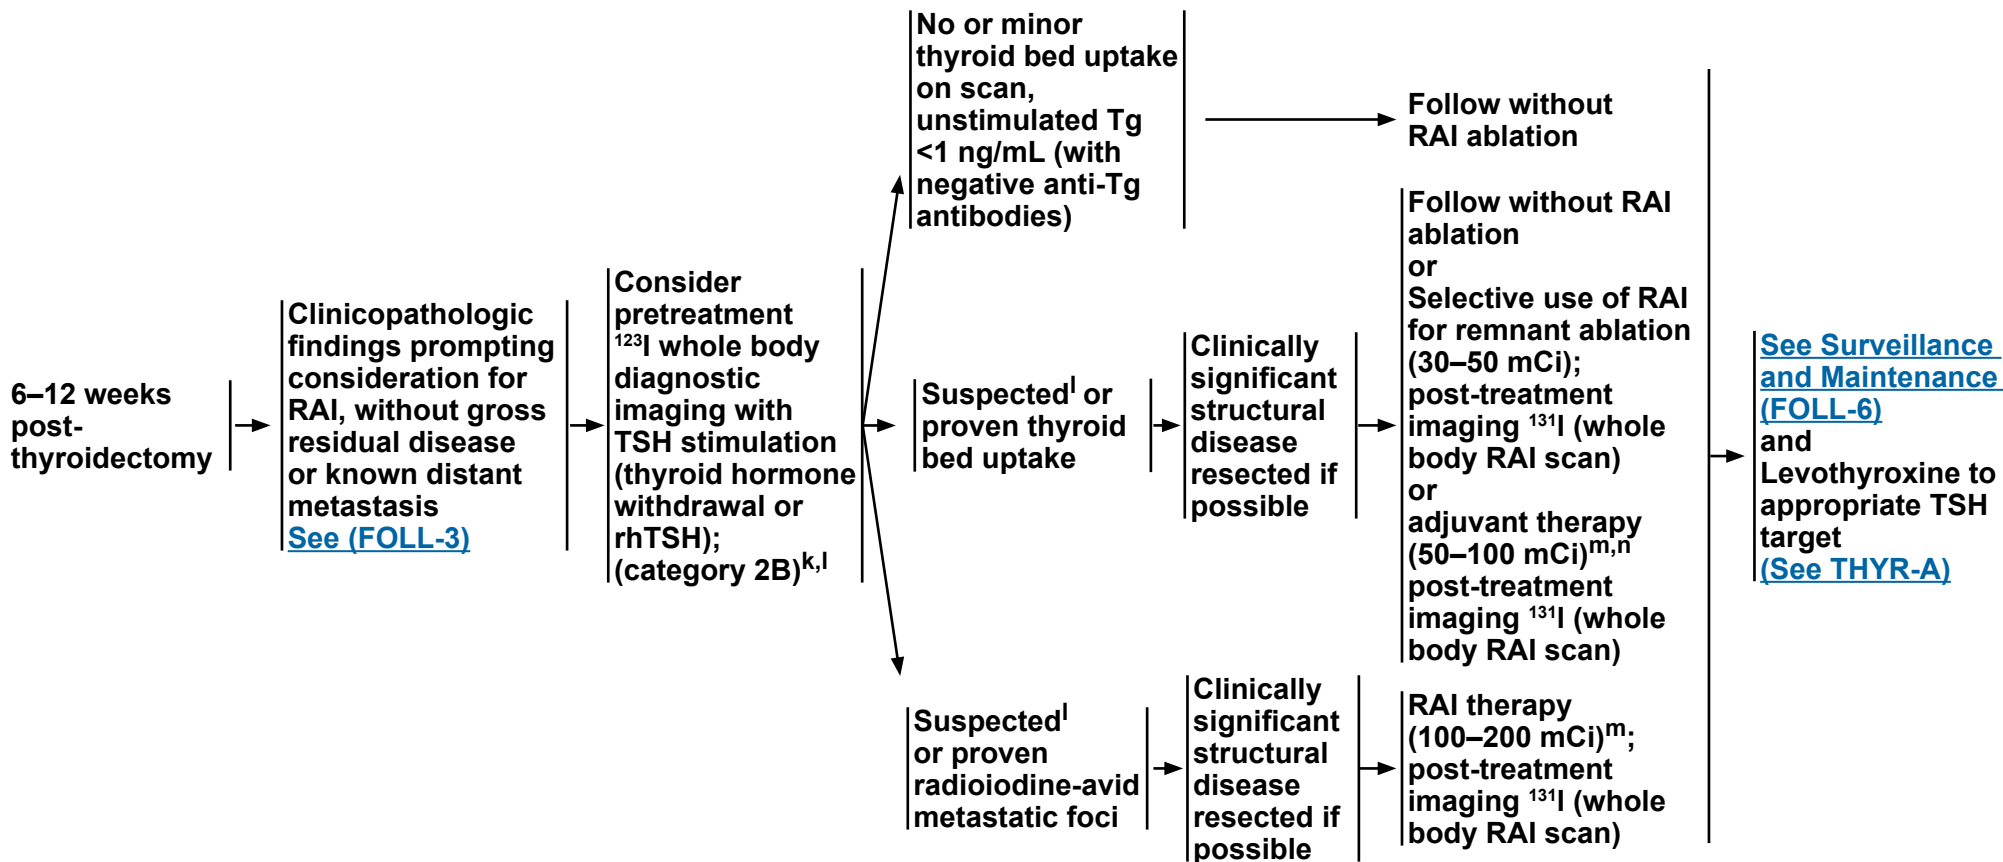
6–12 weeks post-thyroidectomy

Clinicopathologic findings prompting consideration for RAI, without gross residual disease or known distant metastasis
See (FOLL-3)

Consider pretreatment $^{123}$I whole body diagnostic imaging with TSH stimulation (thyroid hormone withdrawal or rhTSH); (category 2B)$^{k,l}$

No or minor thyroid bed uptake on scan, unstimulated Tg <1 ng/mL (with negative anti-Tg antibodies)

Follow without RAI ablation

Suspected$^{l}$ or proven thyroid bed uptake

Clinically significant structural disease resected if possible

Follow without RAI ablation
or
Selective use of RAI for remnant ablation (30–50 mCi); post-treatment imaging $^{131}$I (whole body RAI scan)
or
adjuvant therapy (50–100 mCi)$^{m,n}$ post-treatment imaging $^{131}$I (whole body RAI scan)

Suspected$^{l}$ or proven radioiodine-avid metastatic foci

Clinically significant structural disease resected if possible

RAI therapy (100–200 mCi)$^{m}$; post-treatment imaging $^{131}$I (whole body RAI scan)

See Surveillance and Maintenance (FOLL-6)
and
Levothyroxine to appropriate TSH target
(See THYR-A)